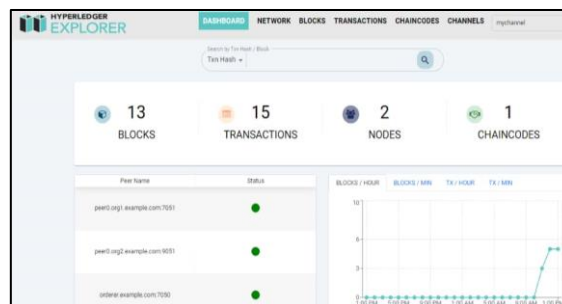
HYPERLEDGER
EXPLORER

DASHBOARD NETWORK BLOCKS TRANSACTIONS CHAINCODES CHANNELS mychannel

Search by Txn Hash / Block
Txn Hash

13
BLOCKS

15
TRANSACTIONS

2
NODES

1
CHAINCODES

| Peer Name | Status |
|---|---|
| peer0.org1.example.com:7051 | |
| peer0.org2.example.com:9051 | |
| orderer.example.com:7050 | |

BLOCKS / HOUR BLOCKS / MIN TX / HOUR TX / MIN

10
6
3
0